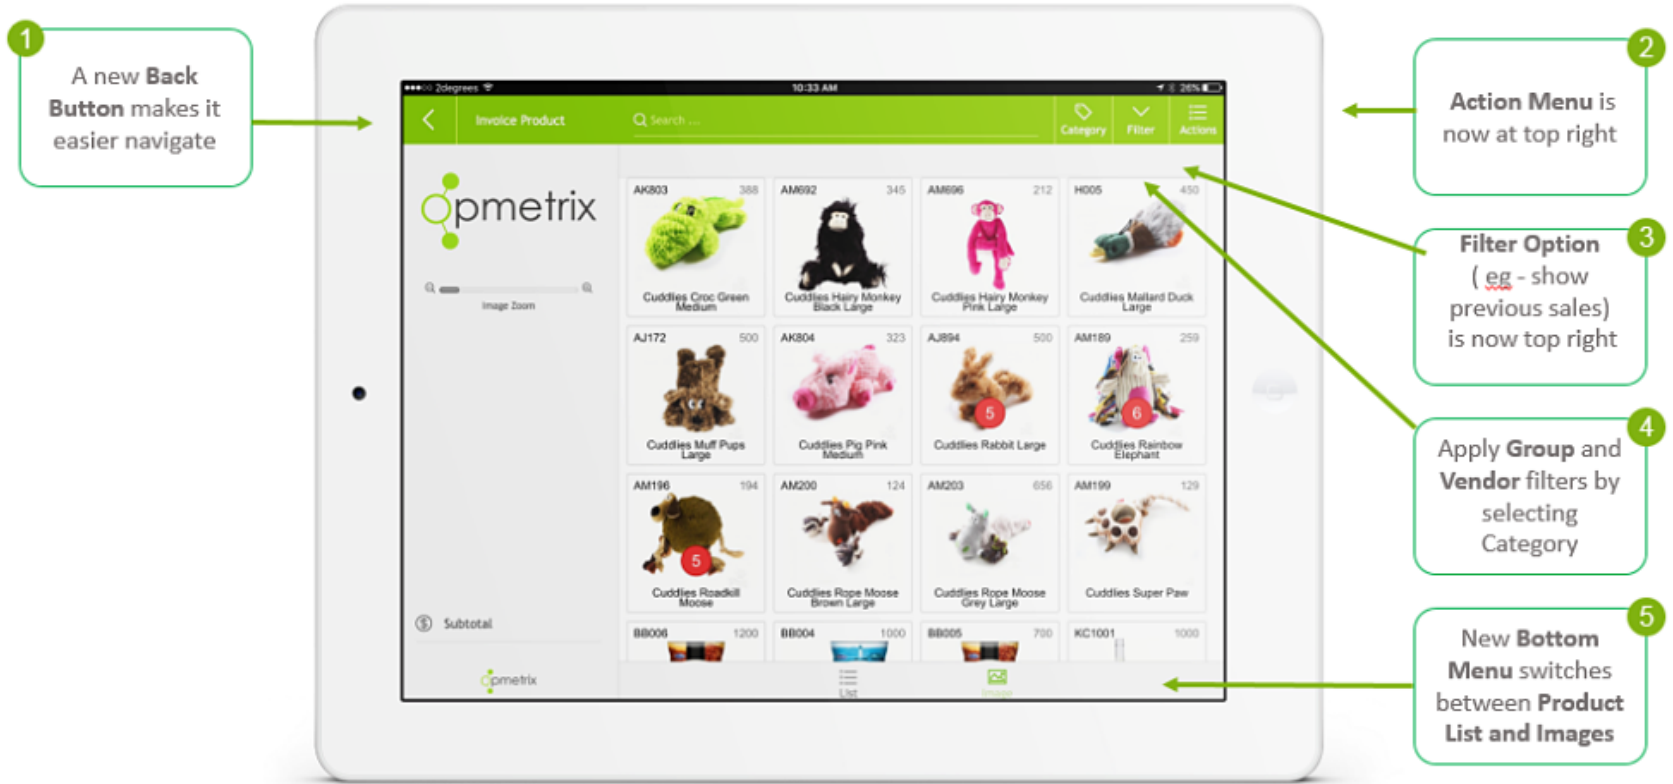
1

A new Back Button makes it easier navigate

2

Action Menu is now at top right

3

Filter Option ( eg - show previous sales) is now top right

4

Apply Group and Vendor filters by selecting Category

5

New Bottom Menu switches between Product List and Images

●●●○○ 2degrees 10:33 AM 26%

Invoice Product

Search ...

Category Filter Actions

opmetrix

Image Zoom

| AK803 388 Cuddles Croc Green Medium | AM692 345 Cuddles Hairy Monkey Black Large | AM696 212 Cuddles Hairy Monkey Pink Large | H005 450 Cuddles Mallard Duck Large |
|---|---|---|---|
| AJ172 500 Cuddles Muff Pups Large | AK804 323 Cuddles Pig Pink Medium | AJ894 500 5 Cuddles Rabbit Large | AM189 259 6 Cuddles Rainbow Elephant |
| AM196 194 5 Cuddles Roadkill Moose | AM200 124 Cuddles Rope Moose Brown Large | AM203 656 Cuddles Rope Moose Grey Large | AM199 129 Cuddles Super Paw |
| BB006 1200 | BB004 1000 | BB005 700 | KC1001 1000 |

Subtotal

opmetrix

List

Image